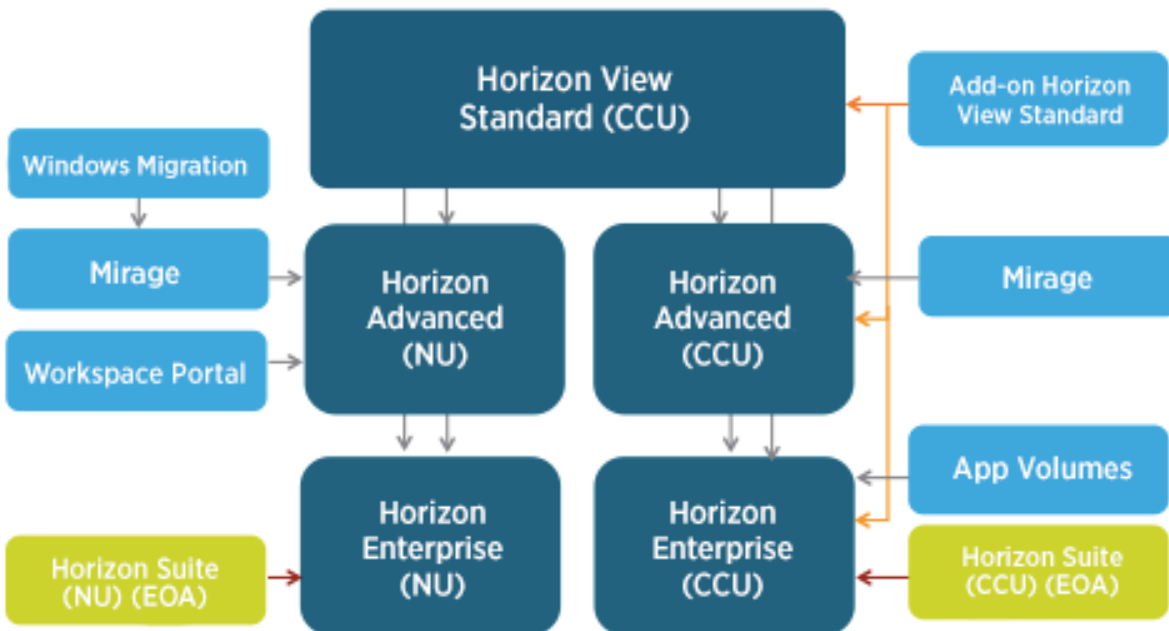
Horizon View Standard (CCU)

Add-on Horizon View Standard

Windows Migration

Mirage

Workspace Portal

Horizon Advanced (NU)

Horizon Advanced (CCU)

Mirage

App Volumes

Horizon Enterprise (NU)

Horizon Enterprise (CCU)

Horizon Suite (NU) (EOA)

Horizon Suite (CCU) (EOA)